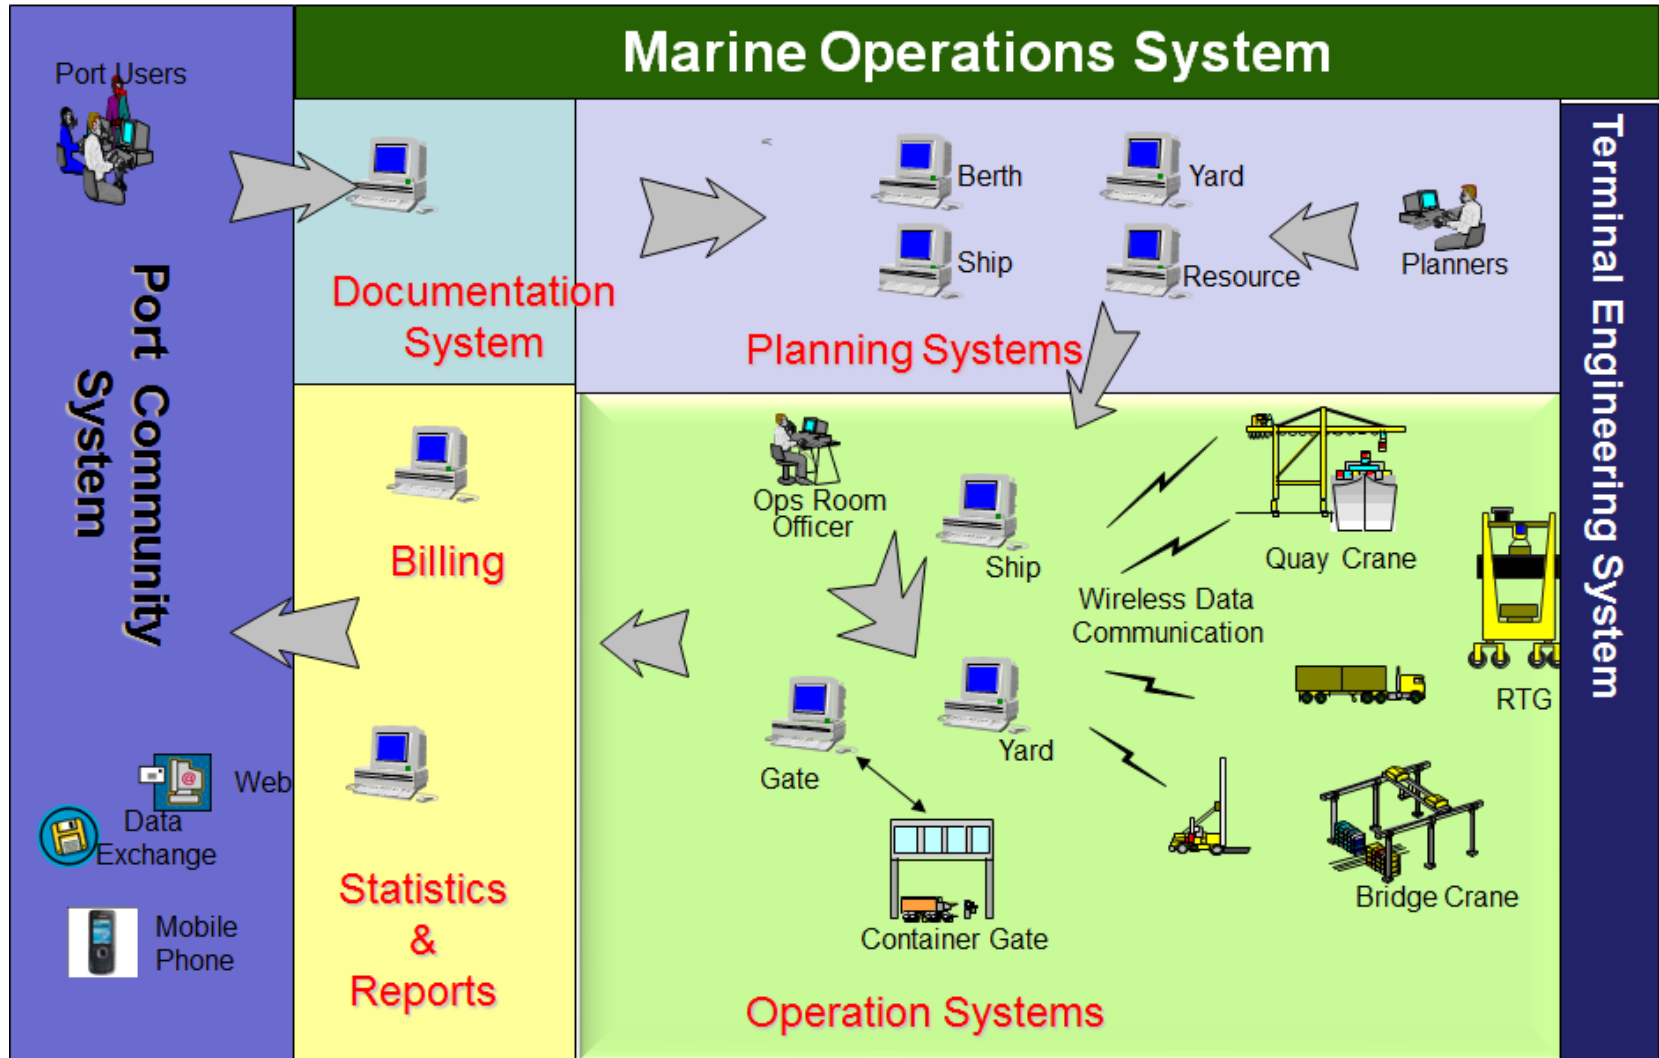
Marine Operations System

Port Users

Port Community System

Web

Data Exchange

Mobile Phone

Documentation System

Billing

Statistics & Reports

Berth

Yard

Ship

Resource

Planners

Planning Systems

Terminal Engineering System

Ops Room Officer

Ship

Quay Crane

Wireless Data Communication

RTG

Gate

Yard

Container Gate

Bridge Crane

Operation Systems